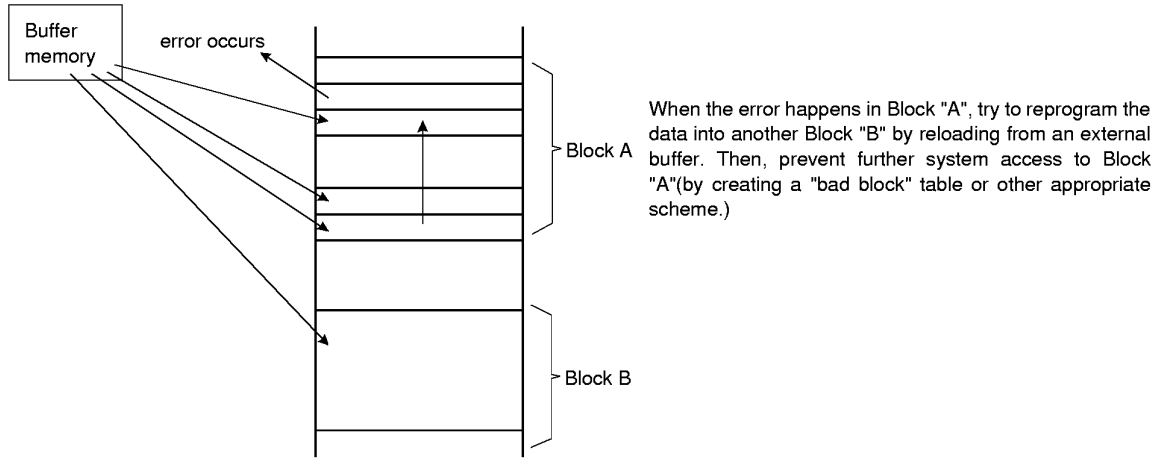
Buffer memory

error occurs

Block A

Block B

When the error happens in Block "A", try to reprogram the data into another Block "B" by reloading from an external buffer. Then, prevent further system access to Block "A"(by creating a "bad block" table or other appropriate scheme.)